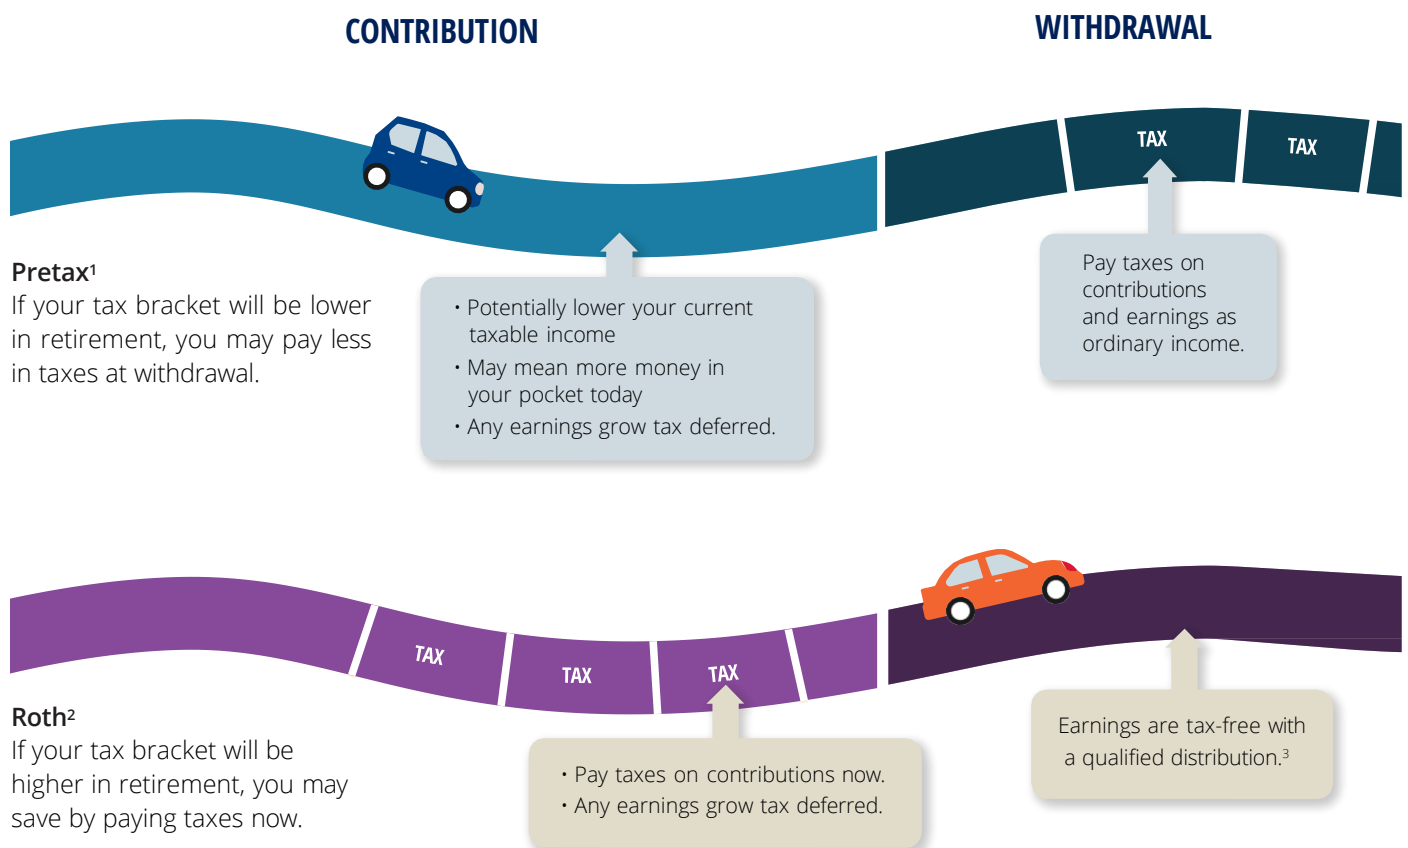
CONTRIBUTION

WITHDRAWAL

TAX

TAX

**Pretax**$^1$
If your tax bracket will be lower in retirement, you may pay less in taxes at withdrawal.

• Potentially lower your current taxable income
• May mean more money in your pocket today
• Any earnings grow tax deferred.

Pay taxes on contributions and earnings as ordinary income.

TAX

TAX

TAX

**Roth**$^2$
If your tax bracket will be higher in retirement, you may save by paying taxes now.

• Pay taxes on contributions now.
• Any earnings grow tax deferred.

Earnings are tax-free with a qualified distribution.$^3$